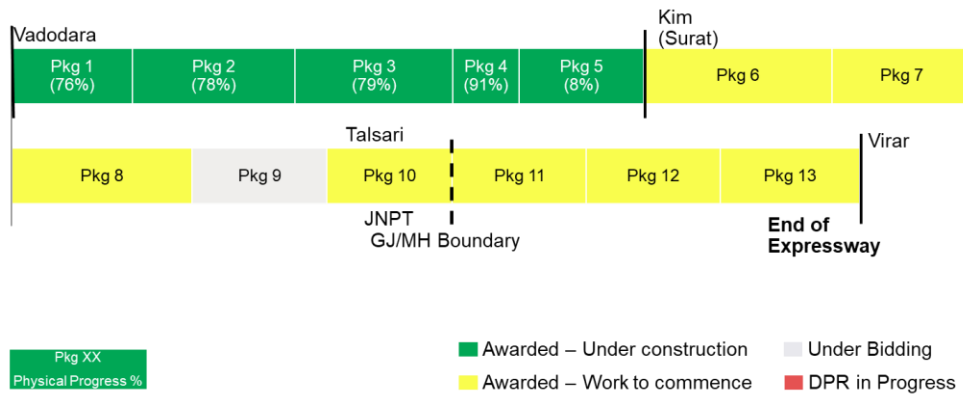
Vadodara

Kim (Surat)

Pkg 1 (76%)

Pkg 2 (78%)

Pkg 3 (79%)

Pkg 4 (91%)

Pkg 5 (8%)

Pkg 6

Pkg 7

Talsari

Virar

Pkg 8

Pkg 9

Pkg 10

Pkg 11

Pkg 12

Pkg 13

JNPT

GJ/MH Boundary

End of Expressway

Pkg XX
Physical Progress %

Awarded – Under construction

Under Bidding

Awarded – Work to commence

DPR in Progress